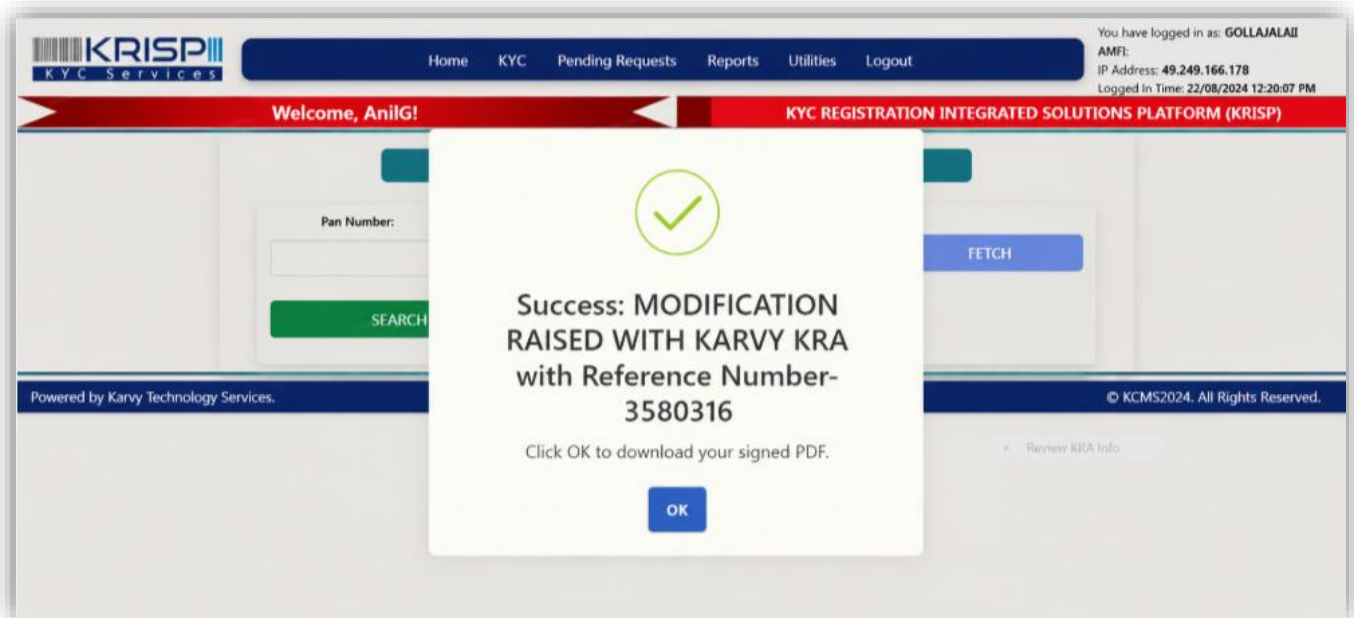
KRISP
KYC Services

Home KYC Pending Requests Reports Utilities Logout

You have logged in as: GOLLAJALAII
AMFI:
IP Address: 49.249.166.178
Logged In Time: 22/08/2024 12:20:07 PM

Welcome, AnilG!

KYC REGISTRATION INTEGRATED SOLUTIONS PLATFORM (KRISP)

Pan Number:

FETCH

SEARCH

Success: MODIFICATION RAISED WITH KARVY KRA with Reference Number-3580316

Click OK to download your signed PDF.

OK

Powered by Karvy Technology Services.

© KCMS2024. All Rights Reserved.

Review KRA Info